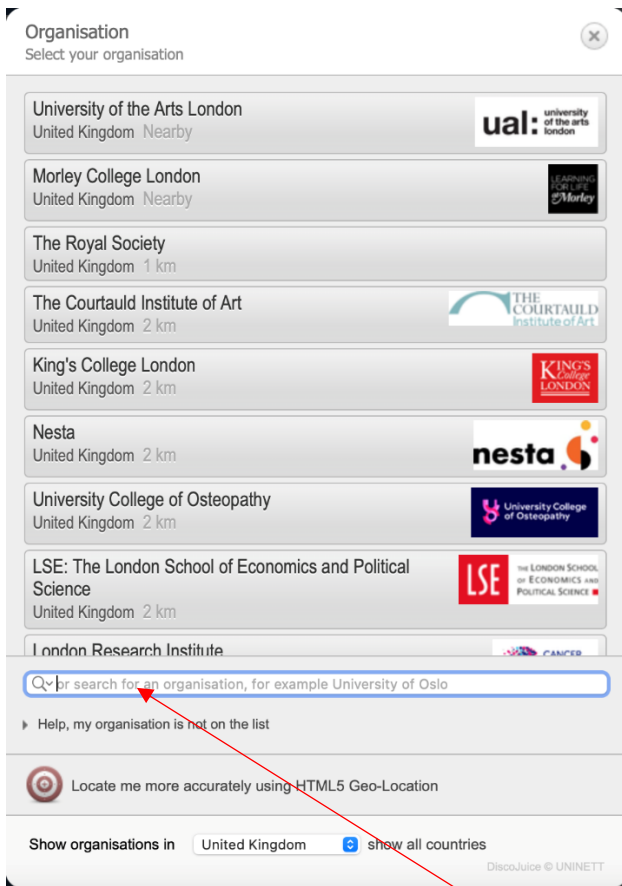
Organisation
Select your organisation

University of the Arts London
United Kingdom Nearby
ual: university of the arts london

Morley College London
United Kingdom Nearby
LEARNING FOR LIFE Morley

The Royal Society
United Kingdom 1 km

The Courtauld Institute of Art
United Kingdom 2 km
THE COURTAULD Institute of Art

King's College London
United Kingdom 2 km
KING'S College LONDON

Nesta
United Kingdom 2 km
nesta

University College of Osteopathy
United Kingdom 2 km
University College of Osteopathy

LSE: The London School of Economics and Political Science
United Kingdom 2 km
LSE THE LONDON SCHOOL OF ECONOMICS AND POLITICAL SCIENCE

London Research Institute
CANCER

or search for an organisation, for example University of Oslo

Help, my organisation is not on the list

Locate me more accurately using HTML5 Geo-Location

Show organisations in United Kingdom show all countries

DiscoJuice © UNINETT